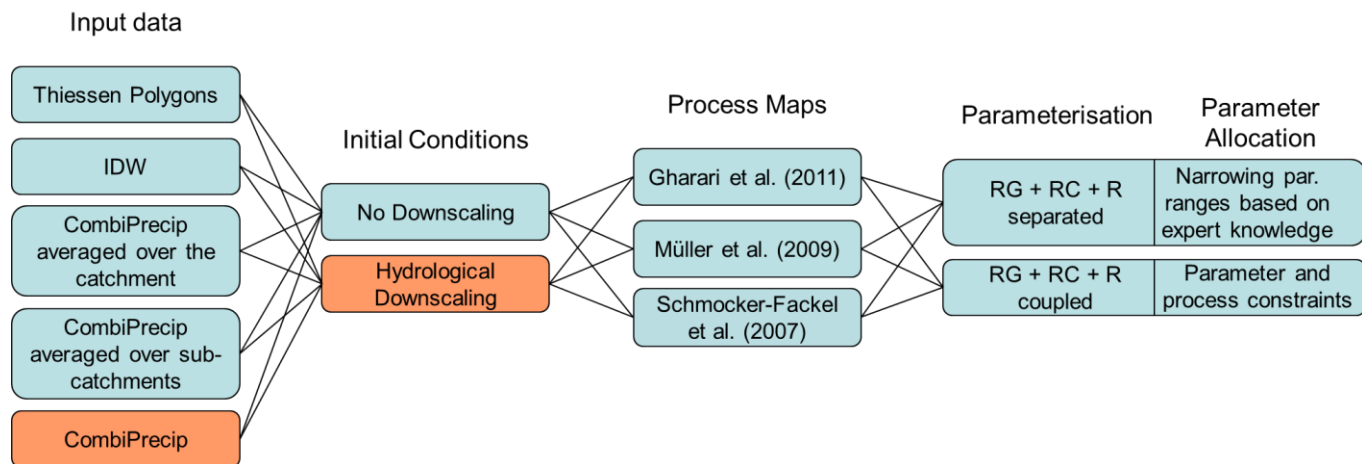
Input data

Thiessen Polygons

IDW

CombiPrecip averaged over the catchment

CombiPrecip averaged over sub-catchments

CombiPrecip

Initial Conditions

No Downscaling

Hydrological Downscaling

Process Maps

Gharari et al. (2011)

Müller et al. (2009)

Schmocker-Fackel et al. (2007)

Parameterisation

Parameter Allocation

RG + RC + R separated

Narrowing par. ranges based on expert knowledge

RG + RC + R coupled

Parameter and process constraints